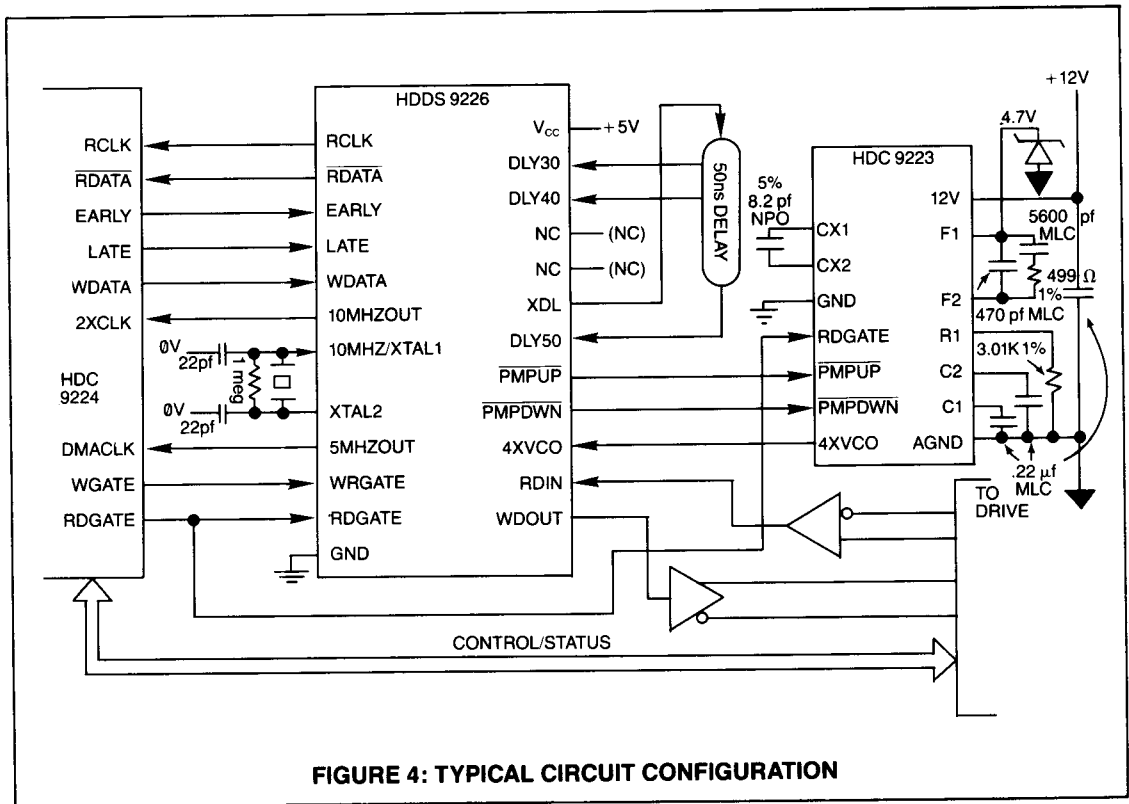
HDDS 9226

HDC 9223

+12V

4.7V

RCLK

$\overline{RDATA}$

EARLY

LATE

WDATA

2XCLK

HDC 9224

DMACLK

WGATE

RDGATE

RCLK

$\overline{RDATA}$

EARLY

LATE

WDATA

10MHZOUT

10MHZ/XTAL1

XTAL2

5MHZOUT

WRGATE

RDGATE

GND

0V

22pf

1 meg

0V

22pf

$V_{cc}$

+5V

DLY30

DLY40

NC

(NC)

NC

(NC)

XDL

DLY50

$\overline{PMPUP}$

$\overline{PMPDWN}$

4XVCO

RDIN

WDOUT

50ns DELAY

5%

8.2 pf

NPO

CX1

CX2

GND

RDGATE

$\overline{PMPUP}$

$\overline{PMPDWN}$

4XVCO

12V

F1

F2

R1

C2

C1

AGND

5600 pf

MLC

499 $\Omega$

1%

470 pf MLC

3.01K 1%

.22 $\mu$f

MLC

TO DRIVE

CONTROL/STATUS

FIGURE 4: TYPICAL CIRCUIT CONFIGURATION